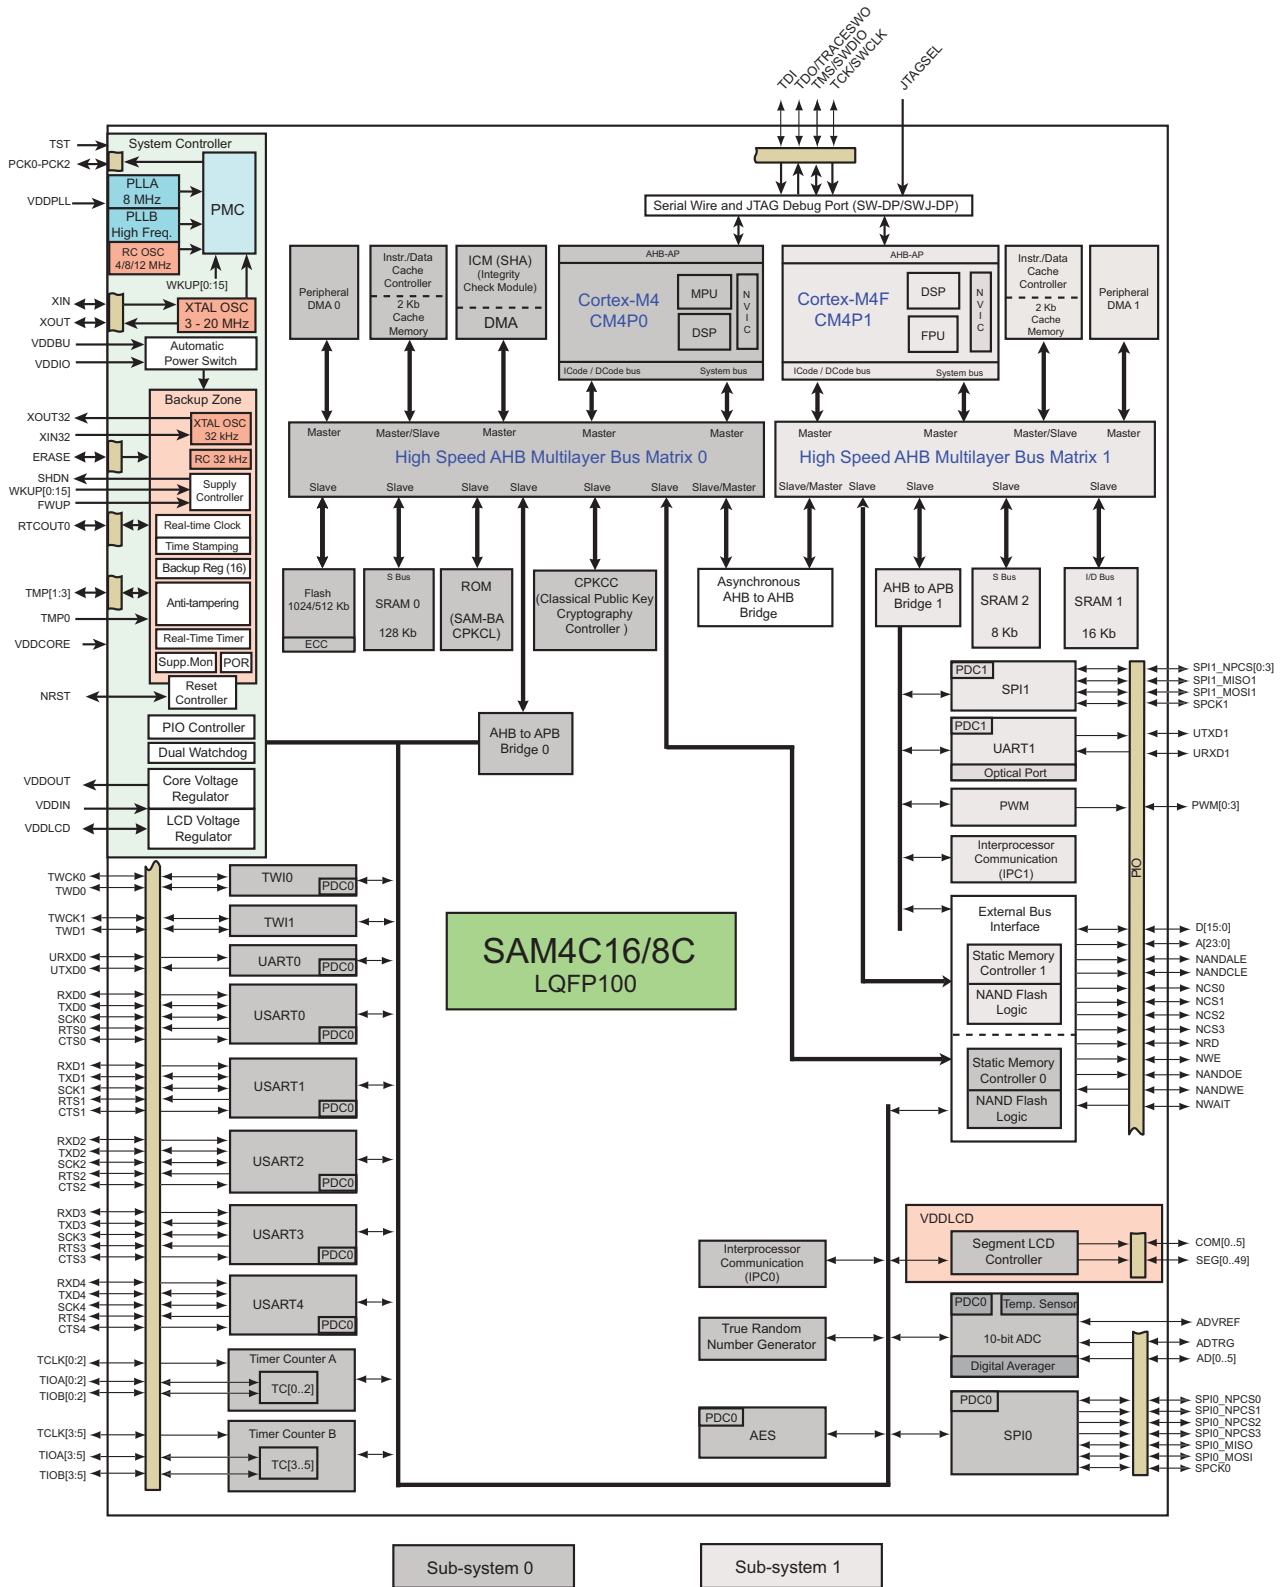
TDI
TDO/TRACESWO
TMS/SWDIO
TCK/SWCLK
JTAGSEL

Serial Wire and JTAG Debug Port (SW-DP/SWJ-DP)

TST
PCK0-PCK2
VDDPLL
System Controller
PLLA 8 MHz
PLLB High Freq.
RC OSC 4/8/12 MHz
PMC
WKUP[0:15]
XIN
XOUT
XTAL OSC 3 - 20 MHz
VDDBU
VDDIO
Automatic Power Switch
Backup Zone
XOUT32
XIN32
XTAL OSC 32 kHz
RC 32 kHz
ERASE
SHDN
WKUP[0:15]
FWUP
Supply Controller
RTCOUT0
Real-time Clock
Time Stamping
Backup Reg (16)
TMP[1:3]
TMP0
Anti-tampering
VDDCORE
Real-Time Timer
Supp.Mon
POR
NRST
Reset Controller
PIO Controller
Dual Watchdog
VDDOUT
VDDIN
Core Voltage Regulator
VDDLCD
LCD Voltage Regulator

Peripheral DMA 0
Instr./Data Cache Controller
2 Kb Cache Memory
ICM (SHA) (Integrity Check Module)
DMA
AHB-AP
Cortex-M4 CM4P0
MPU
DSP
NVIC
ICode / DCode bus
System bus
AHB-AP
Cortex-M4F CM4P1
DSP
FPU
NVIC
ICode / DCode bus
System bus
Instr./Data Cache Controller
2 Kb Cache Memory
Peripheral DMA 1

Master
Master/Slave
Master
Master
Master
High Speed AHB Multilayer Bus Matrix 0
Slave
Slave
Slave
Slave
Slave
Slave
Slave/Master
Master
Master
Master/Slave
Master
High Speed AHB Multilayer Bus Matrix 1
Slave/Master
Slave
Slave
Slave
Slave

Flash 1024/512 Kb
ECC
S Bus
SRAM 0
128 Kb
ROM
(SAM-BA CPKCL)
CPKCC (Classical Public Key Cryptography Controller )
Asynchronous AHB to AHB Bridge
AHB to APB Bridge 1
S Bus
SRAM 2
8 Kb
I/D Bus
SRAM 1
16 Kb

AHB to APB Bridge 0

PDC1
SPI1
SPI1_NPCS[0:3]
SPI1_MISO1
SPI1_MOSI1
SPCK1
PDC1
UART1
Optical Port
UTXD1
URXD1
PWM
PWM[0:3]
Interprocessor Communication (IPC1)
PIO
External Bus Interface
Static Memory Controller 1
NAND Flash Logic
Static Memory Controller 0
NAND Flash Logic
D[15:0]
A[23:0]
NANDALE
NANDCLE
NCS0
NCS1
NCS2
NCS3
NRD
NWE
NANDOE
NANDWE
NWAIT

TWCK0
TWD0
TWI0
PDC0
TWCK1
TWD1
TWI1
URXD0
UTXD0
UART0
PDC0
RXD0
TXD0
SCK0
RTS0
CTS0
USART0
PDC0
RXD1
TXD1
SCK1
RTS1
CTS1
USART1
PDC0
RXD2
TXD2
SCK2
RTS2
CTS2
USART2
PDC0
RXD3
TXD3
SCK3
RTS3
CTS3
USART3
PDC0
RXD4
TXD4
SCK4
RTS4
CTS4
USART4
PDC0
TCLK[0:2]
TIOA[0:2]
TIOB[0:2]
Timer Counter A
TC[0..2]
TCLK[3:5]
TIOA[3:5]
TIOB[3:5]
Timer Counter B
TC[3..5]

SAM4C16/8C
LQFP100

VDDLCD
Segment LCD Controller
COM[0..5]
SEG[0..49]
Interprocessor Communication (IPC0)
PDC0
Temp. Sensor
10-bit ADC
Digital Averager
ADVREF
ADTRG
AD[0..5]
True Random Number Generator
PDC0
AES
PDC0
SPI0
SPI0_NPCS0
SPI0_NPCS1
SPI0_NPCS2
SPI0_NPCS3
SPI0_MISO
SPI0_MOSI
SPCK0

Sub-system 0
Sub-system 1